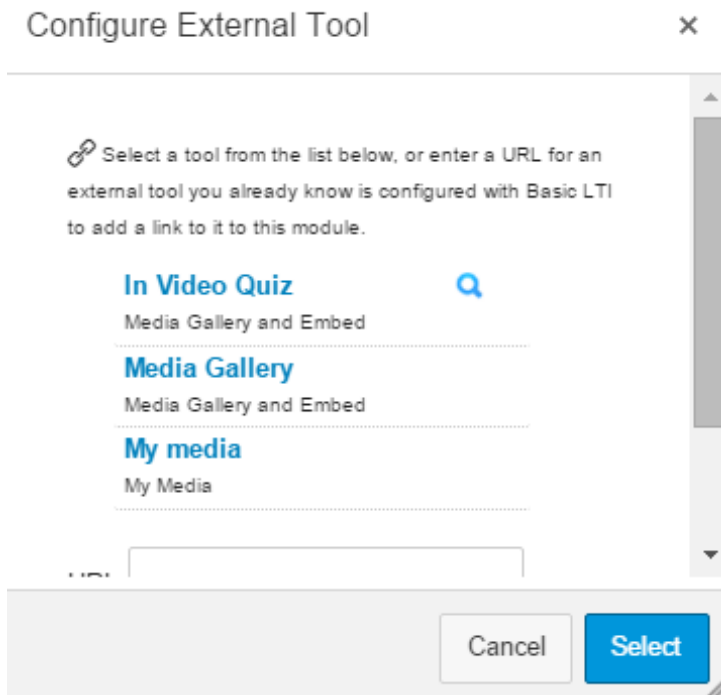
Configure External Tool ×

Select a tool from the list below, or enter a URL for an external tool you already know is configured with Basic LTI to add a link to it to this module.

In Video Quiz
Media Gallery and Embed

Media Gallery
Media Gallery and Embed

My media
My Media

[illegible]

Cancel
Select